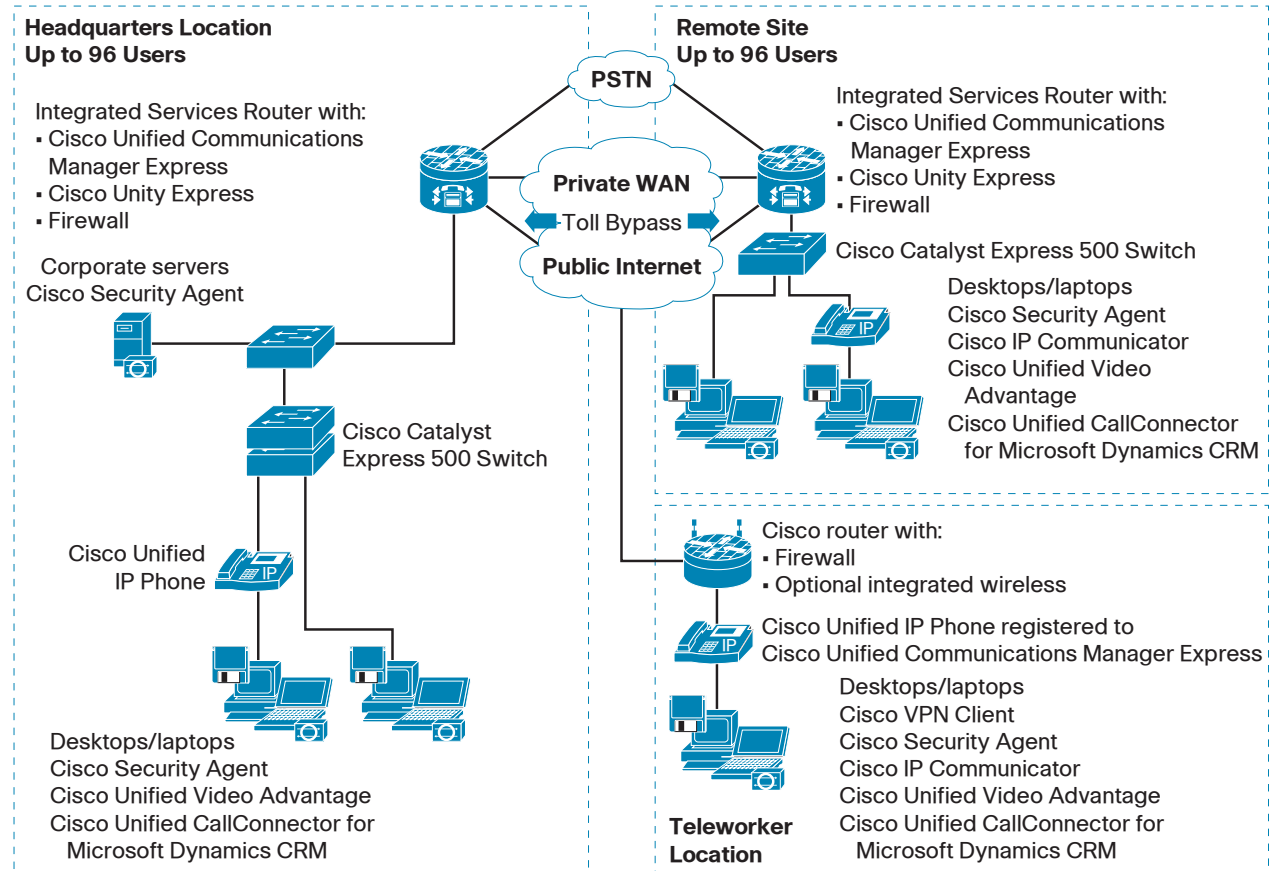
Headquarters Location
Up to 96 Users

Integrated Services Router with:
▪ Cisco Unified Communications Manager Express
▪ Cisco Unity Express
▪ Firewall

Corporate servers
Cisco Security Agent

Cisco Catalyst Express 500 Switch

Cisco Unified IP Phone

IP

Desktops/laptops
Cisco Security Agent
Cisco Unified Video Advantage
Cisco Unified CallConnector for Microsoft Dynamics CRM

PSTN

Private WAN

Toll Bypass

Public Internet

Remote Site
Up to 96 Users

Integrated Services Router with:
▪ Cisco Unified Communications Manager Express
▪ Cisco Unity Express
▪ Firewall

Cisco Catalyst Express 500 Switch

IP

Desktops/laptops
Cisco Security Agent
Cisco IP Communicator
Cisco Unified Video Advantage
Cisco Unified CallConnector for Microsoft Dynamics CRM

Cisco router with:
▪ Firewall
▪ Optional integrated wireless

IP

Cisco Unified IP Phone registered to Cisco Unified Communications Manager Express

Desktops/laptops
Cisco VPN Client
Cisco Security Agent
Cisco IP Communicator
Cisco Unified Video Advantage
Cisco Unified CallConnector for Microsoft Dynamics CRM

Teleworker Location